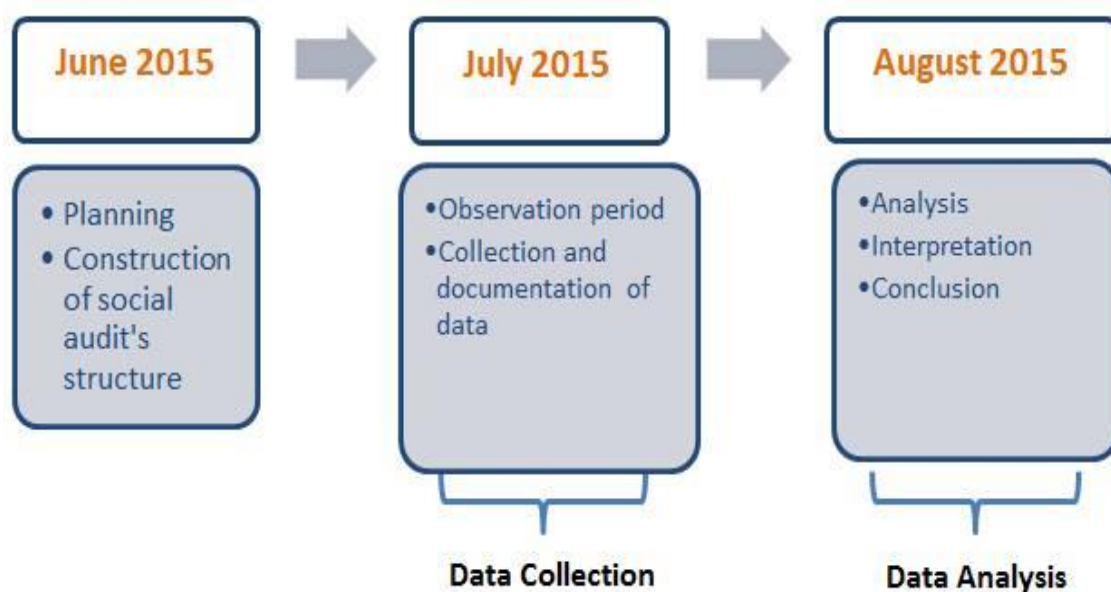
June 2015

• Planning
• Construction of social audit's structure

July 2015

•Observation period
•Collection and documentation of data

Data Collection

August 2015

•Analysis
•Interpretation
•Conclusion

Data Analysis